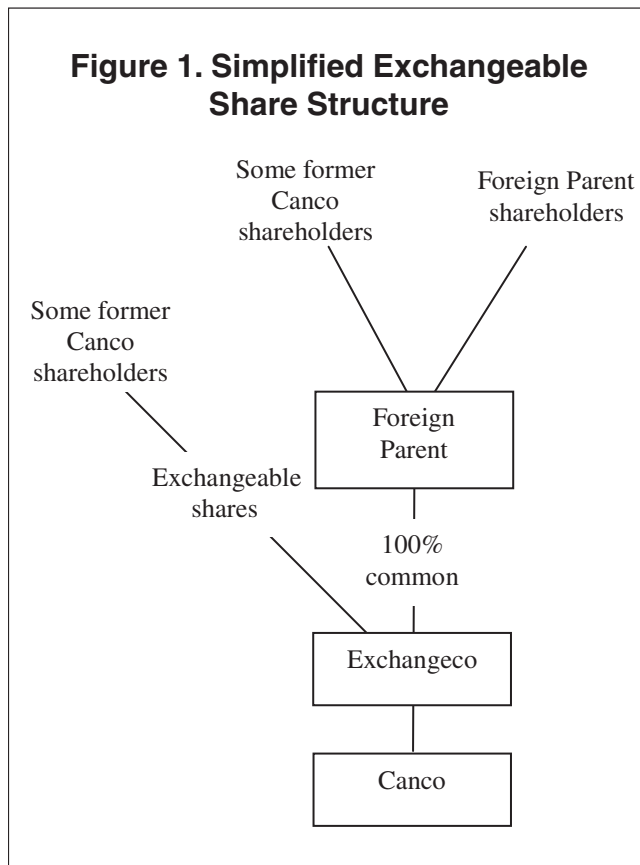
Figure 1. Simplified Exchangeable Share Structure

Some former Canco shareholders

Foreign Parent shareholders

Some former Canco shareholders

Foreign Parent

Exchangeable shares

100% common

Exchangeco

Canco